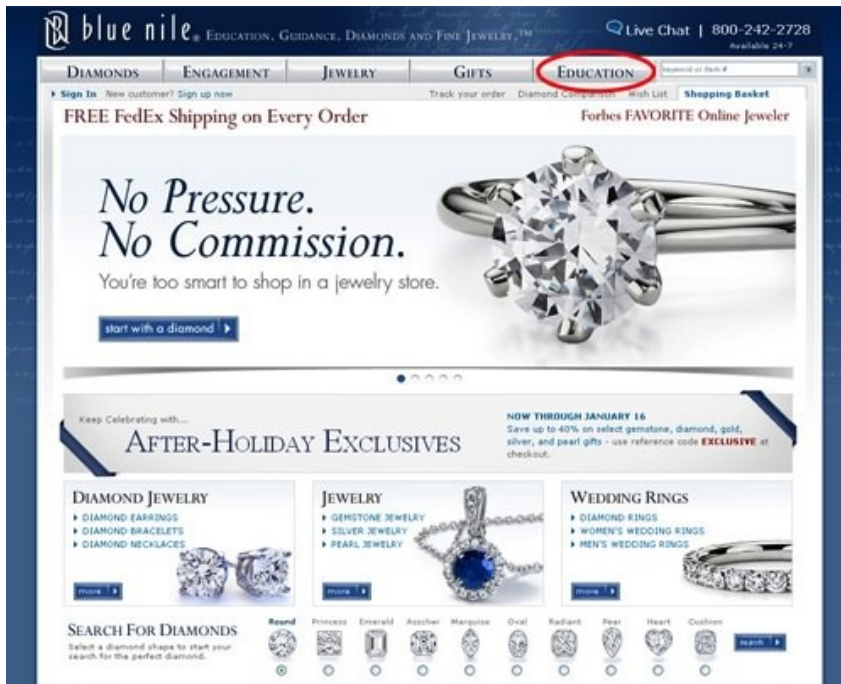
blue nile® EDUCATION. GUIDANCE. DIAMONDS AND FINE JEWELRY.™

Live Chat | 800-242-2728
Available 24-7

DIAMONDS | ENGAGEMENT | JEWELRY | GIFTS | EDUCATION

keyword or item #

Sign In New customer? Sign up now

Track your order Diamond Comparison Wish List Shopping Basket

FREE FedEx Shipping on Every Order

Forbes FAVORITE Online Jeweler

No Pressure.
No Commission.

You're too smart to shop in a jewelry store.

start with a diamond

Keep Celebrating with...

AFTER-HOLIDAY EXCLUSIVES

NOW THROUGH JANUARY 16
Save up to 40% on select gemstone, diamond, gold, silver, and pearl gifts - use reference code EXCLUSIVE at checkout.

DIAMOND JEWELRY
DIAMOND EARRINGS
DIAMOND BRACELETS
DIAMOND NECKLACES
more

JEWELRY
GEMSTONE JEWELRY
SILVER JEWELRY
PEARL JEWELRY
more

WEDDING RINGS
DIAMOND RINGS
WOMEN'S WEDDING RINGS
MEN'S WEDDING RINGS
more

SEARCH FOR DIAMONDS
Select a diamond shape to start your search for the perfect diamond.

Round Princess Emerald Asscher Marquise Oval Radiant Pear Heart Cushion

search